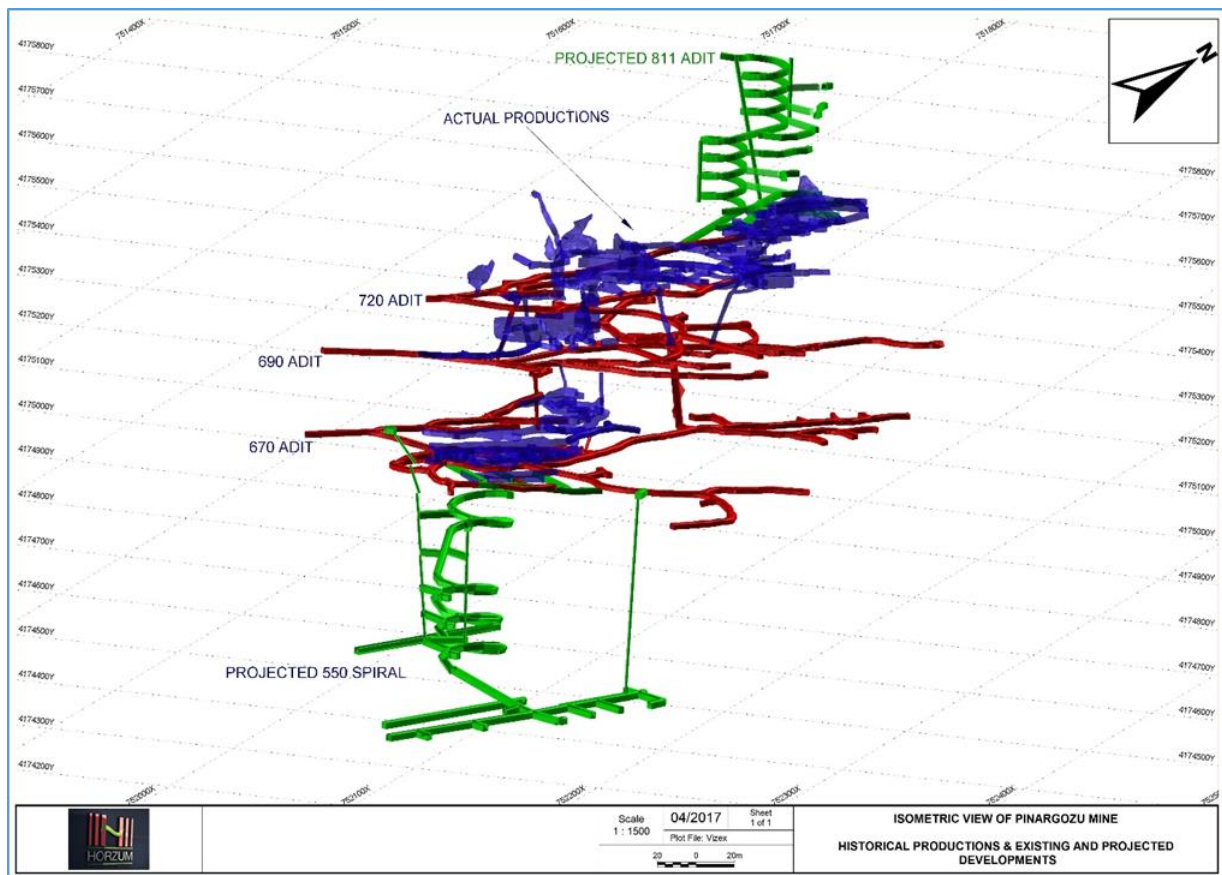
751400X 751500X 751600X 751700X 751800X

4175800Y
4175700Y
4175600Y
4175500Y
4175400Y
4175300Y
4175200Y
4175100Y
4175000Y
4174900Y
4174800Y
4174700Y
4174600Y
4174500Y
4174400Y
4174300Y
4174200Y

PROJECTED 811 ADIT

ACTUAL PRODUCTIONS

720 ADIT

690 ADIT

670 ADIT

PROJECTED 550 SPIRAL

N

4175800Y
4175700Y
4175600Y
4175500Y
4175400Y
4175300Y
4175200Y
4175100Y
4175000Y
4174900Y
4174800Y
4174700Y
4174600Y
4174500Y

752000X 752100X 752200X 752300X 752400X

HORZUM

Scale 1 : 1500

04/2017

Sheet 1 of 1

Plot File: Vizex

20 0 20m

ISOMETRIC VIEW OF PINARGOZU MINE

HISTORICAL PRODUCTIONS & EXISTING AND PROJECTED DEVELOPMENTS